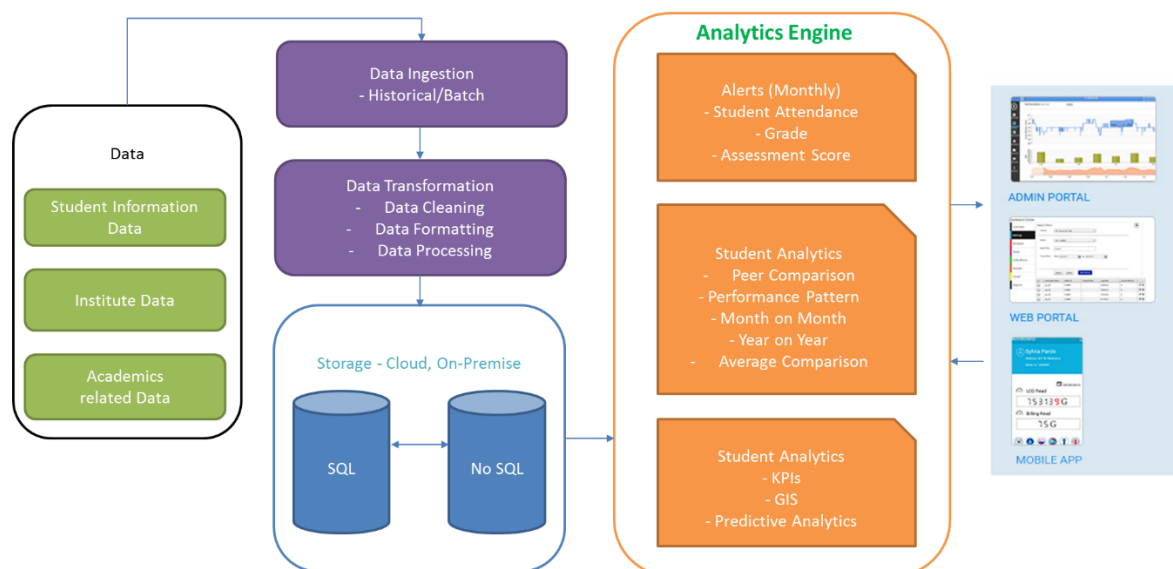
Data

Student Information Data

Institute Data

Academics related Data

Data Ingestion
- Historical/Batch

Data Transformation
- Data Cleaning
- Data Formatting
- Data Processing

Storage - Cloud, On-Premise

SQL

No SQL

Analytics Engine

Alerts (Monthly)
- Student Attendance
- Grade
- Assessment Score

Student Analytics
- Peer Comparison
- Performance Pattern
- Month on Month
- Year on Year
- Average Comparison

Student Analytics
- KPIs
- GIS
- Predictive Analytics

ADMIN PORTAL

WEB PORTAL

Sylvia Pardo

753139G

75G

MOBILE APP